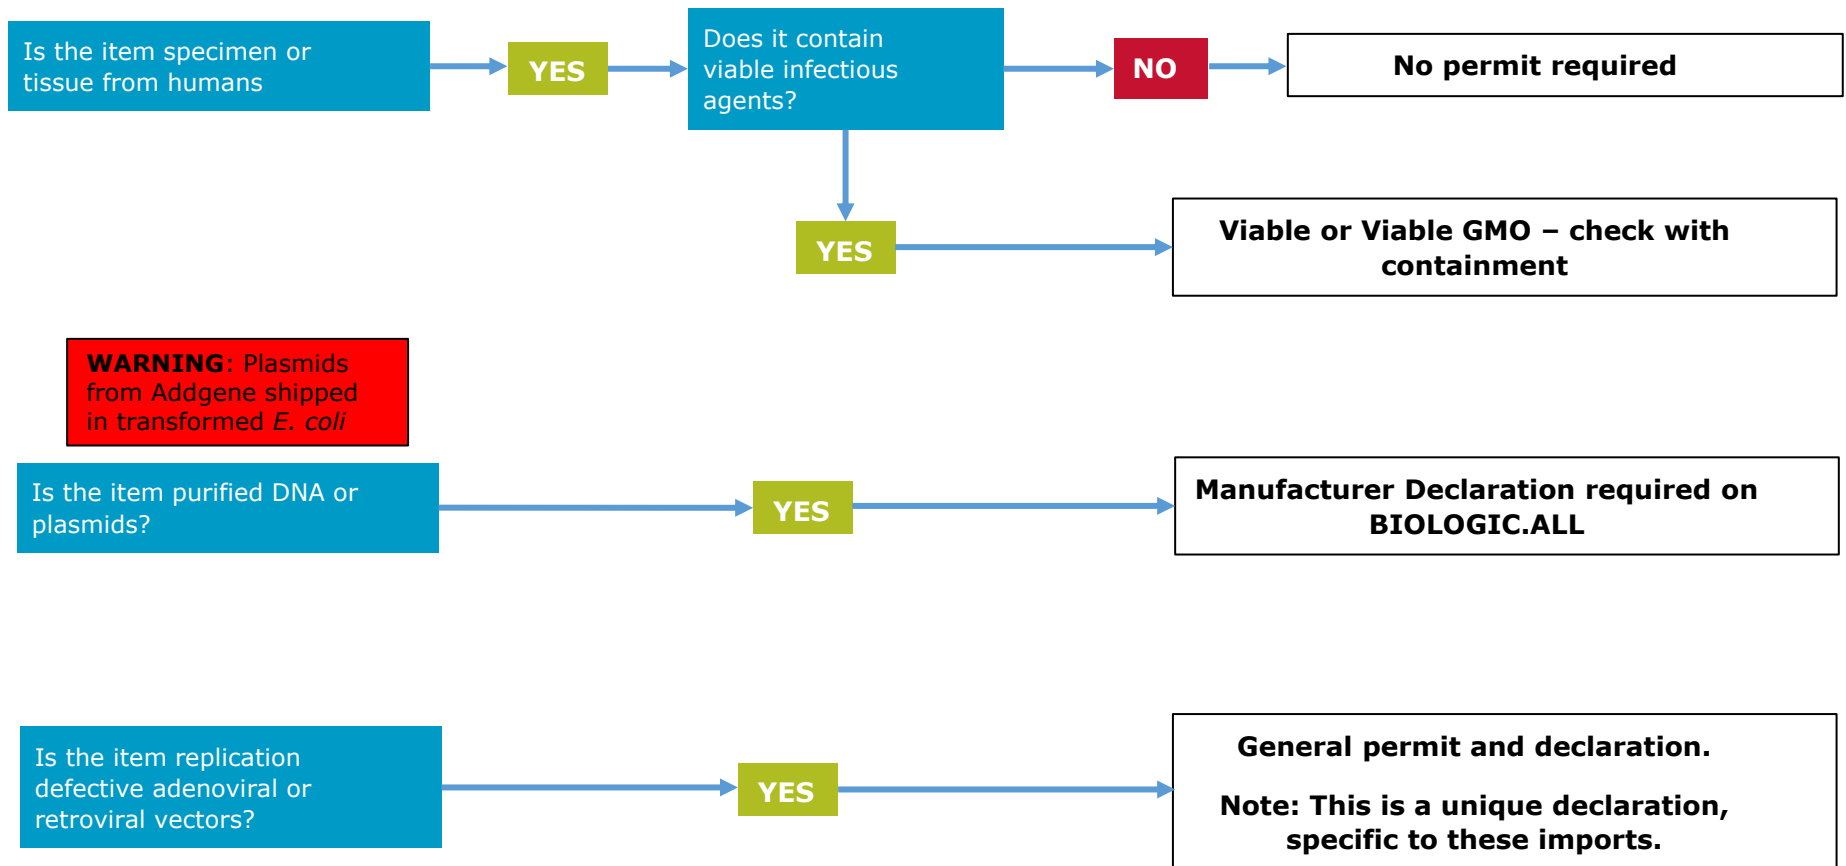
Is the item specimen or tissue from humans

YES

Does it contain viable infectious agents?

NO

No permit required

YES

Viable or Viable GMO – check with containment

WARNING: Plasmids from Addgene shipped in transformed E. coli

Is the item purified DNA or plasmids?

YES

Manufacturer Declaration required on BIOLOGIC.ALL

Is the item replication defective adenoviral or retroviral vectors?

YES

General permit and declaration.

Note: This is a unique declaration, specific to these imports.